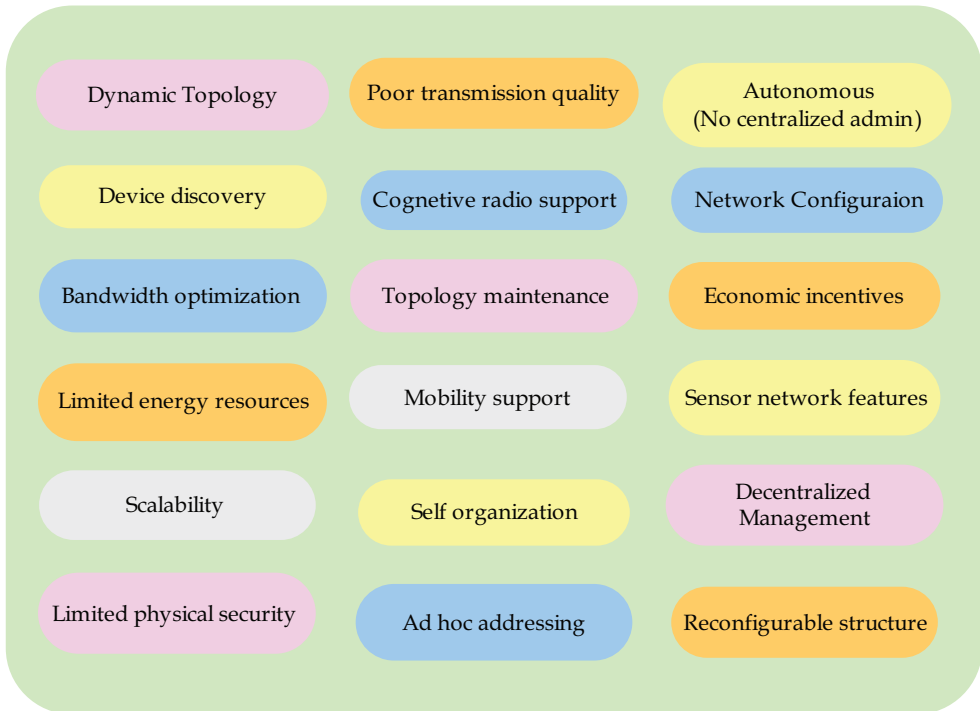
Dynamic Topology

Poor transmission quality

Autonomous
(No centralized admin)

Device discovery

Cognetive radio support

Network Configuraion

Bandwidth optimization

Topology maintenance

Economic incentives

Limited energy resources

Mobility support

Sensor network features

Scalability

Self organization

Decentralized Management

Limited physical security

Ad hoc addressing

Reconfigurable structure